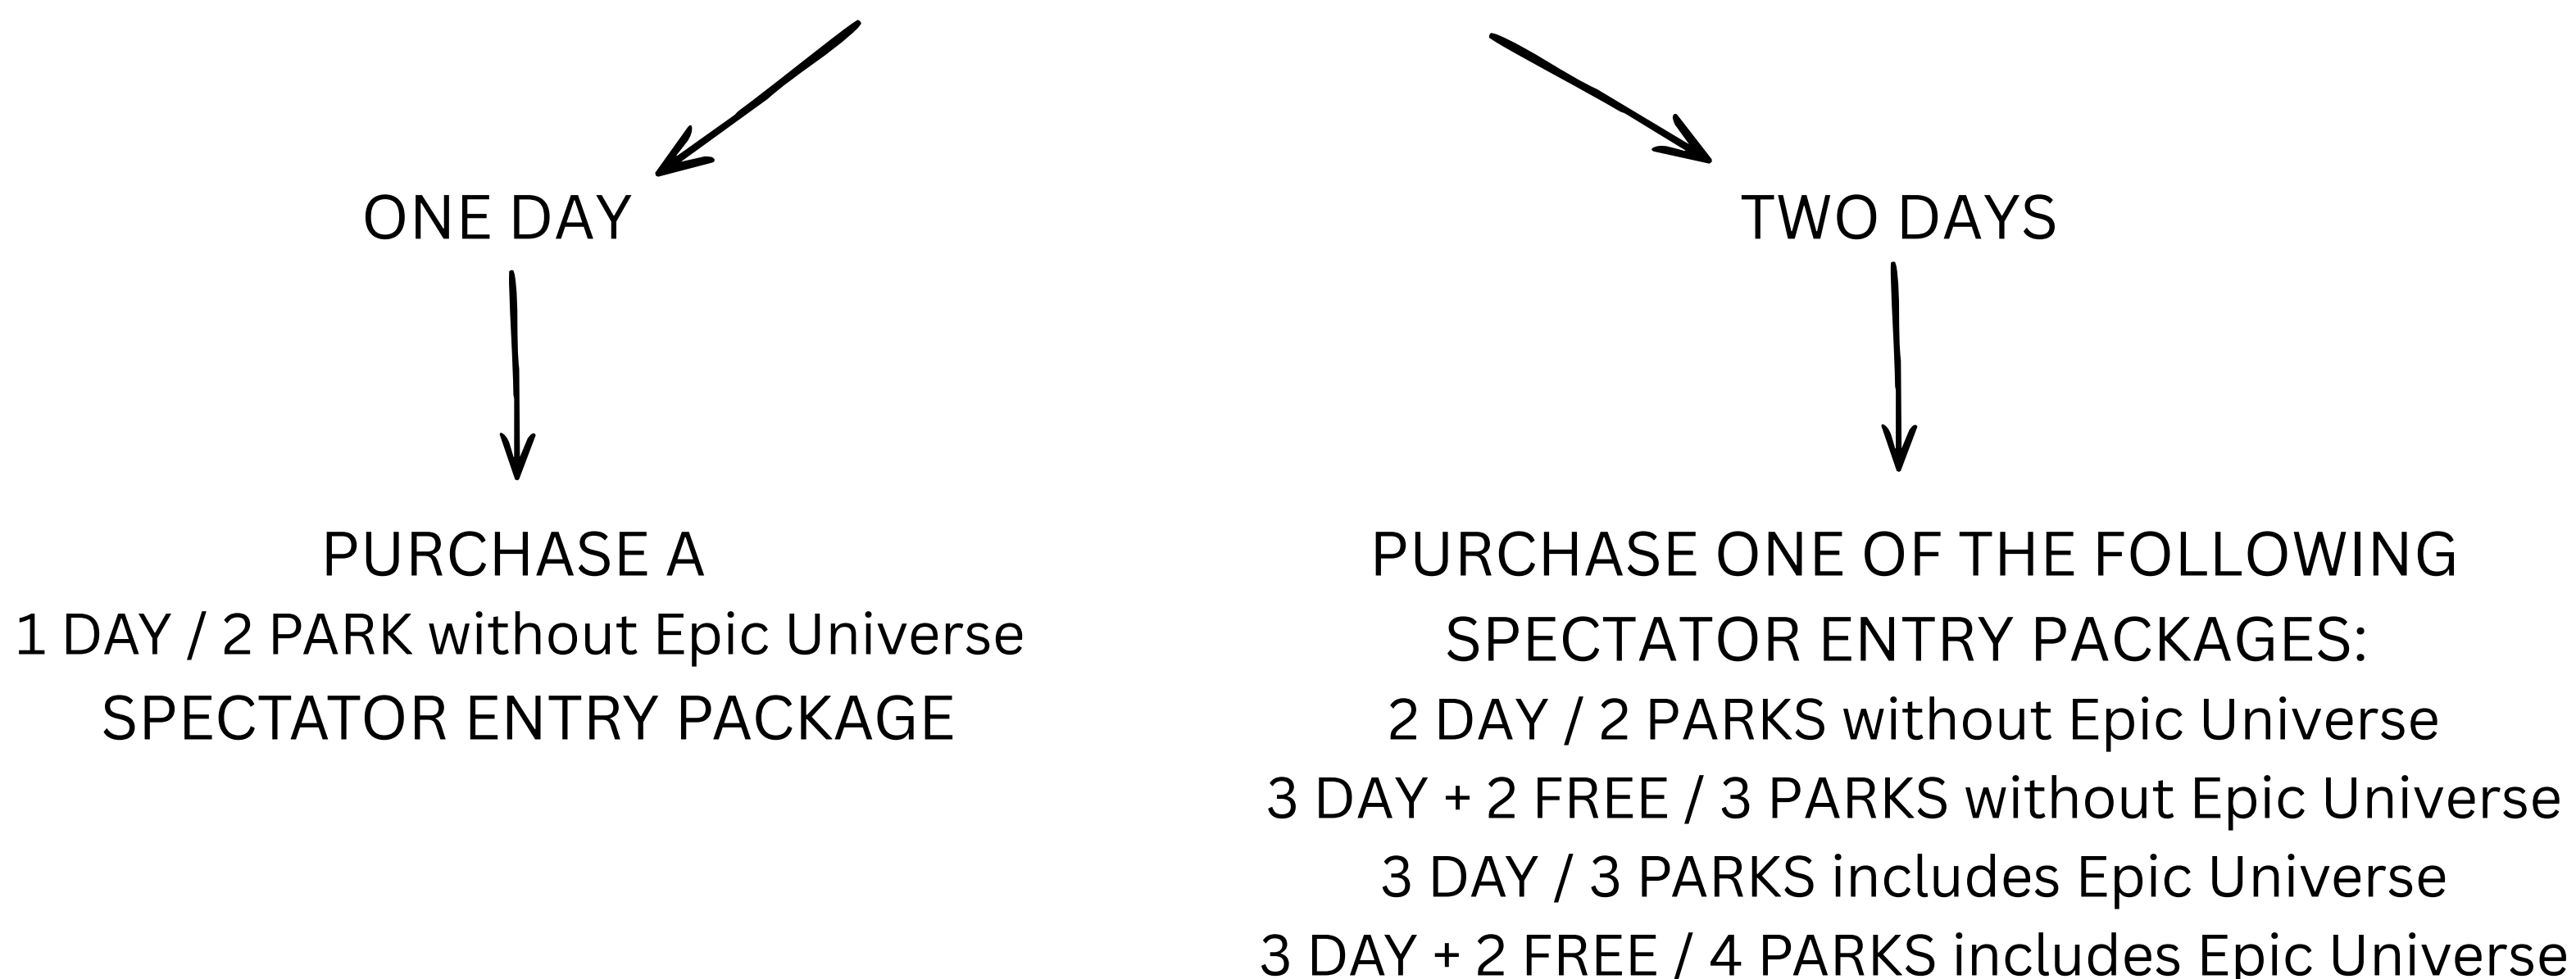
ONE DAY

PURCHASE A
1 DAY / 2 PARK without Epic Universe
SPECTATOR ENTRY PACKAGE

TWO DAYS

PURCHASE ONE OF THE FOLLOWING
SPECTATOR ENTRY PACKAGES:
2 DAY / 2 PARKS without Epic Universe
3 DAY + 2 FREE / 3 PARKS without Epic Universe
3 DAY / 3 PARKS includes Epic Universe
3 DAY + 2 FREE / 4 PARKS includes Epic Universe